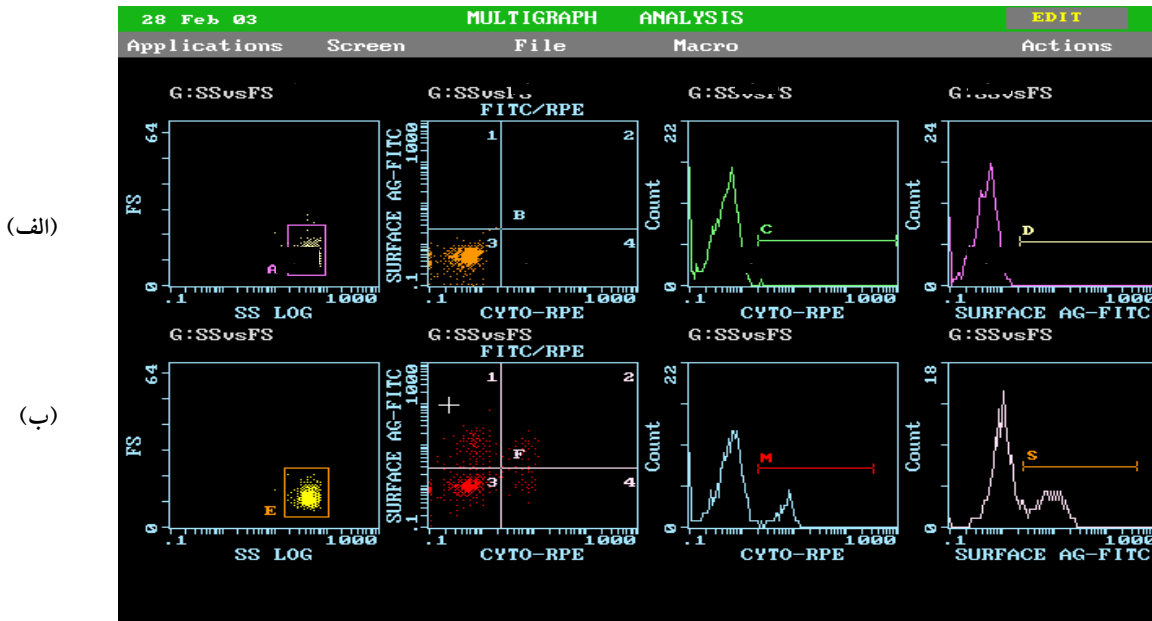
28 Feb 03 MULTIGRAPH ANALYSIS EDIT

Applications Screen File Macro Actions

(الف)

G:SSvsFS
64
FS
A
0
.1 SS LOG 1000

G:SSvsFS
FITC/RPE
1000
SURFACE AG-FITC
1 2
B
3 4
.1
.1 CYTO-RPE 1000

G:SSvsFS
22
Count
C
0
.1 CYTO-RPE 1000

G:SSvsFS
24
Count
D
0
.1 SURFACE AG-FITC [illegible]

(ب)

G:SSvsFS
64
FS
E
0
.1 SS LOG 1000

G:SSvsFS
FITC/RPE
1000
SURFACE AG-FITC
1 2
F
3 4
.1
.1 CYTO-RPE 1000

G:SSvsFS
22
Count
M
0
.1 CYTO-RPE 1000

G:SSvsFS
18
Count
S
0
.1 SURFACE AG-FITC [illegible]